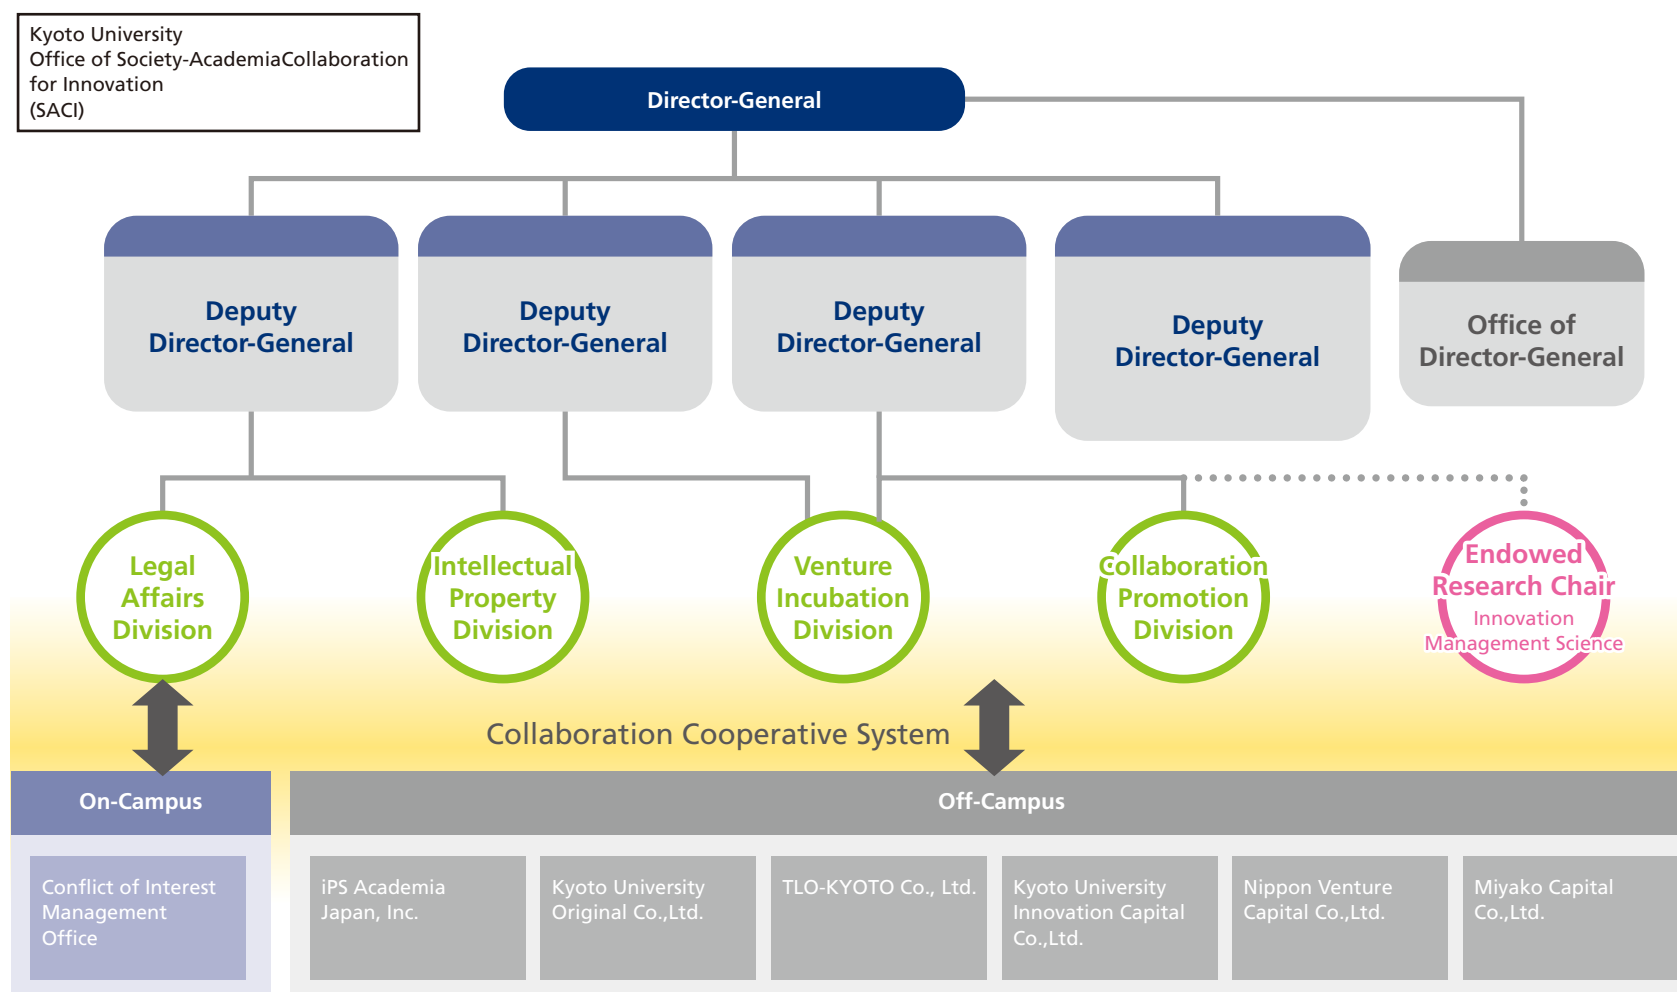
Kyoto University
Office of Society-AcademiaCollaboration for Innovation
(SACI)

Director-General

Deputy Director-General

Deputy Director-General

Deputy Director-General

Deputy Director-General

Office of Director-General

Legal Affairs Division

Intellectual Property Division

Venture Incubation Division

Collaboration Promotion Division

Endowed Research Chair
Innovation Management Science

Collaboration Cooperative System

On-Campus

Off-Campus

Conflict of Interest Management Office

iPS Academia Japan, Inc.

Kyoto University Original Co.,Ltd.

TLO-KYOTO Co., Ltd.

Kyoto University Innovation Capital Co.,Ltd.

Nippon Venture Capital Co.,Ltd.

Miyako Capital Co.,Ltd.